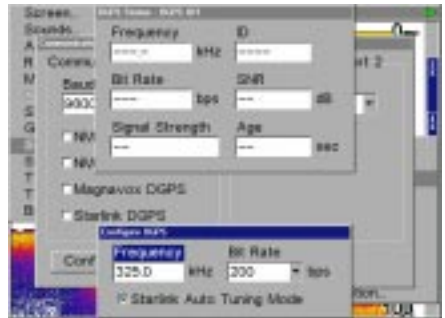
Screen
Sounds
A
R
M
S
G
S
T
T
B
Comm
Baud
9600
NM
NM
Magnavox DGPS
Starlink DGPS
Conf
DGPS Status - DGPS 401
Frequency
----.- kHz
ID
----
Bit Rate
--- bps
SNR
-- dB
Signal Strength
--
Age
-- sec
t 2
Configure DGPS
Frequency
325.0 kHz
Bit Rate
200 bps
Starlink Auto Tuning Mode
tion